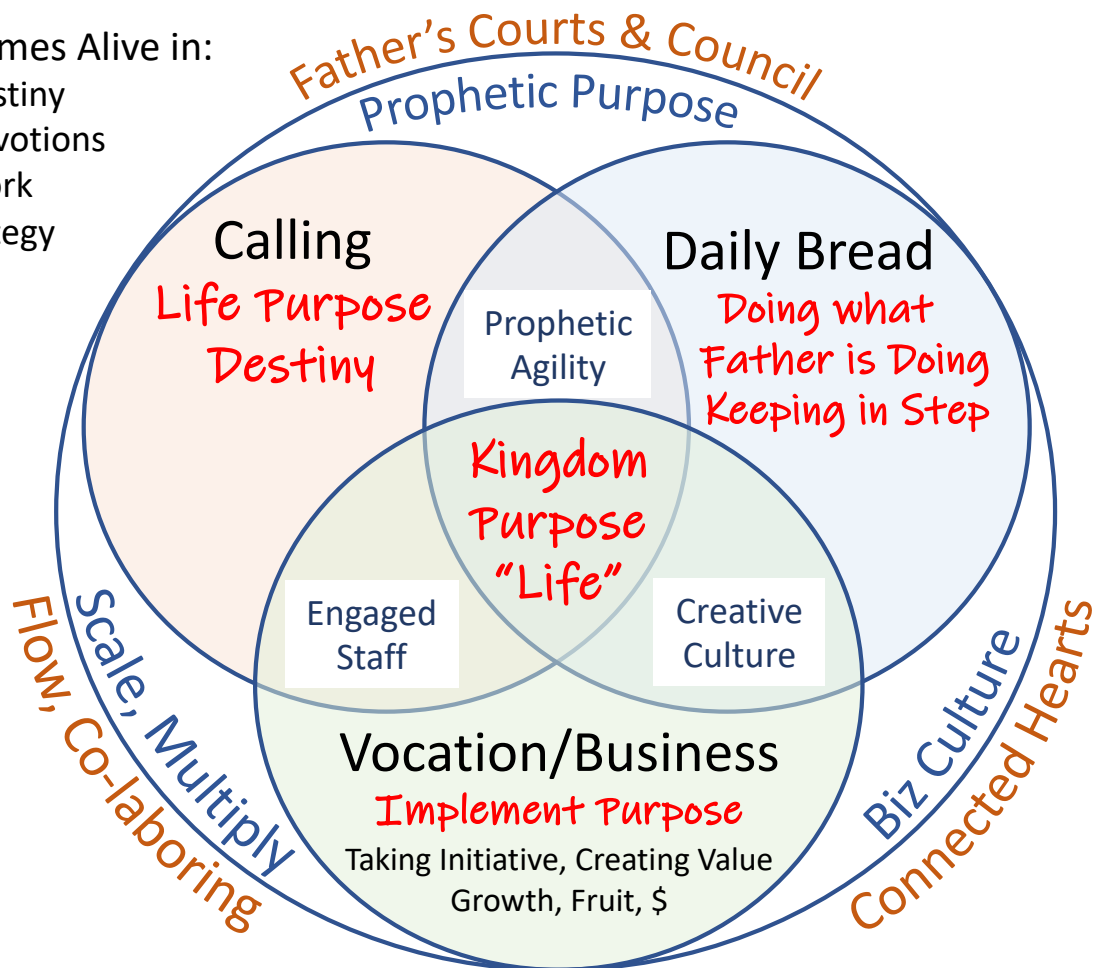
mes Alive in:
stiny
votions
rk
egy

Father's Courts & Council

Prophetic Purpose

Calling
Life Purpose
Destiny

Daily Bread
Doing what
Father is Doing
Keeping in Step

Prophetic
Agility

Kingdom
Purpose
"Life"

Engaged
Staff

Creative
Culture

Vocation/Business
Implement Purpose
Taking Initiative, Creating Value
Growth, Fruit, $

Flow, Co-laboring

Scale, Multiply

Biz Culture

Connected Hearts